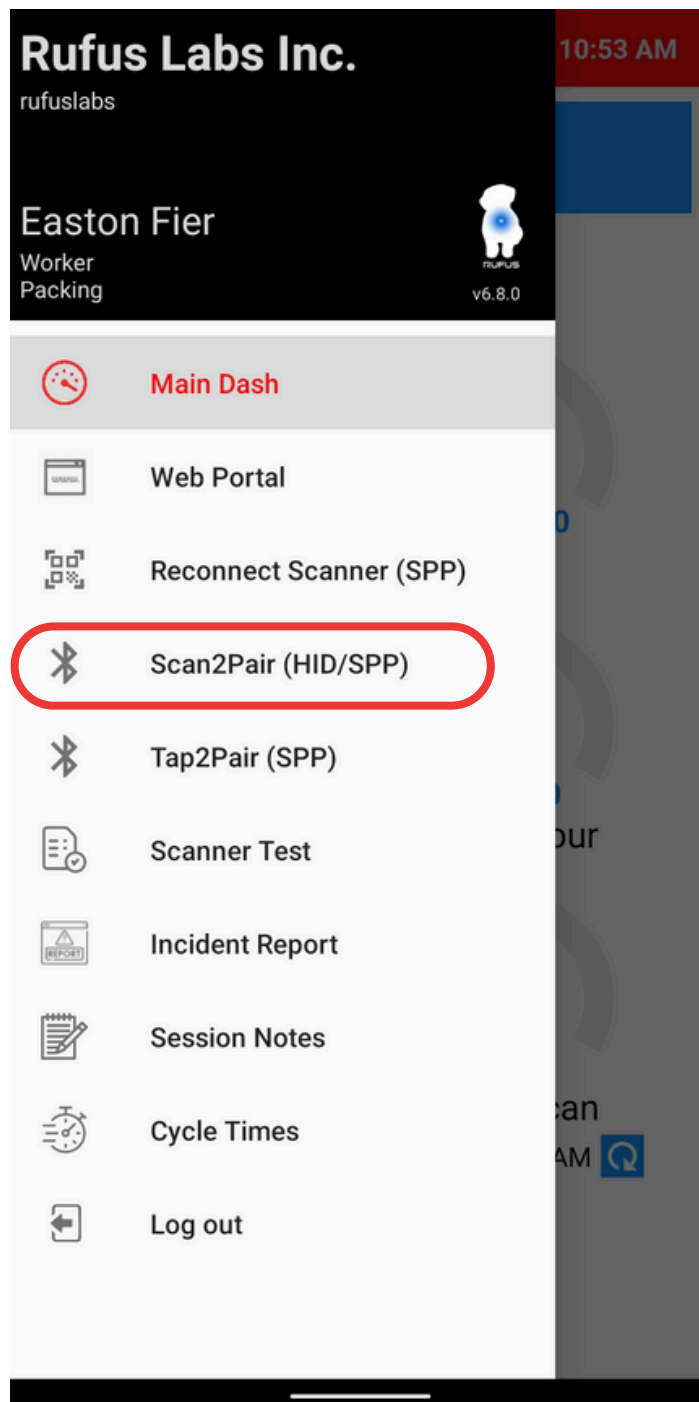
Rufus Labs Inc.
rufuslabs

Easton Fier
Worker
Packing

RUFUS
v6.8.0

10:53 AM

Main Dash

Web Portal

Reconnect Scanner (SPP)

Scan2Pair (HID/SPP)

Tap2Pair (SPP)

Scanner Test

REPORT
Incident Report

Session Notes

Cycle Times

Log out

0

0
our

can
AM